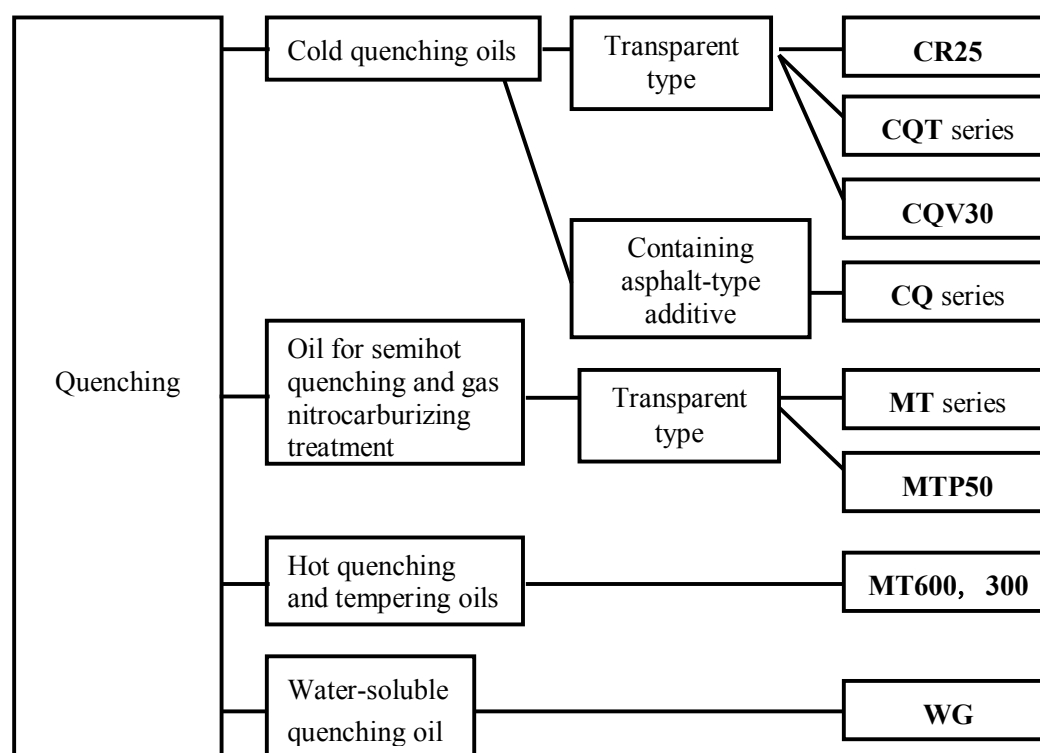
Quenching

Cold quenching oils

Transparent type

CR25

CQT series

CQV30

Containing asphalt-type additive

CQ series

Oil for semihot quenching and gas nitrocarburizing treatment

Transparent type

MT series

MTP50

Hot quenching and tempering oils

MT600, 300

Water-soluble quenching oil

WG